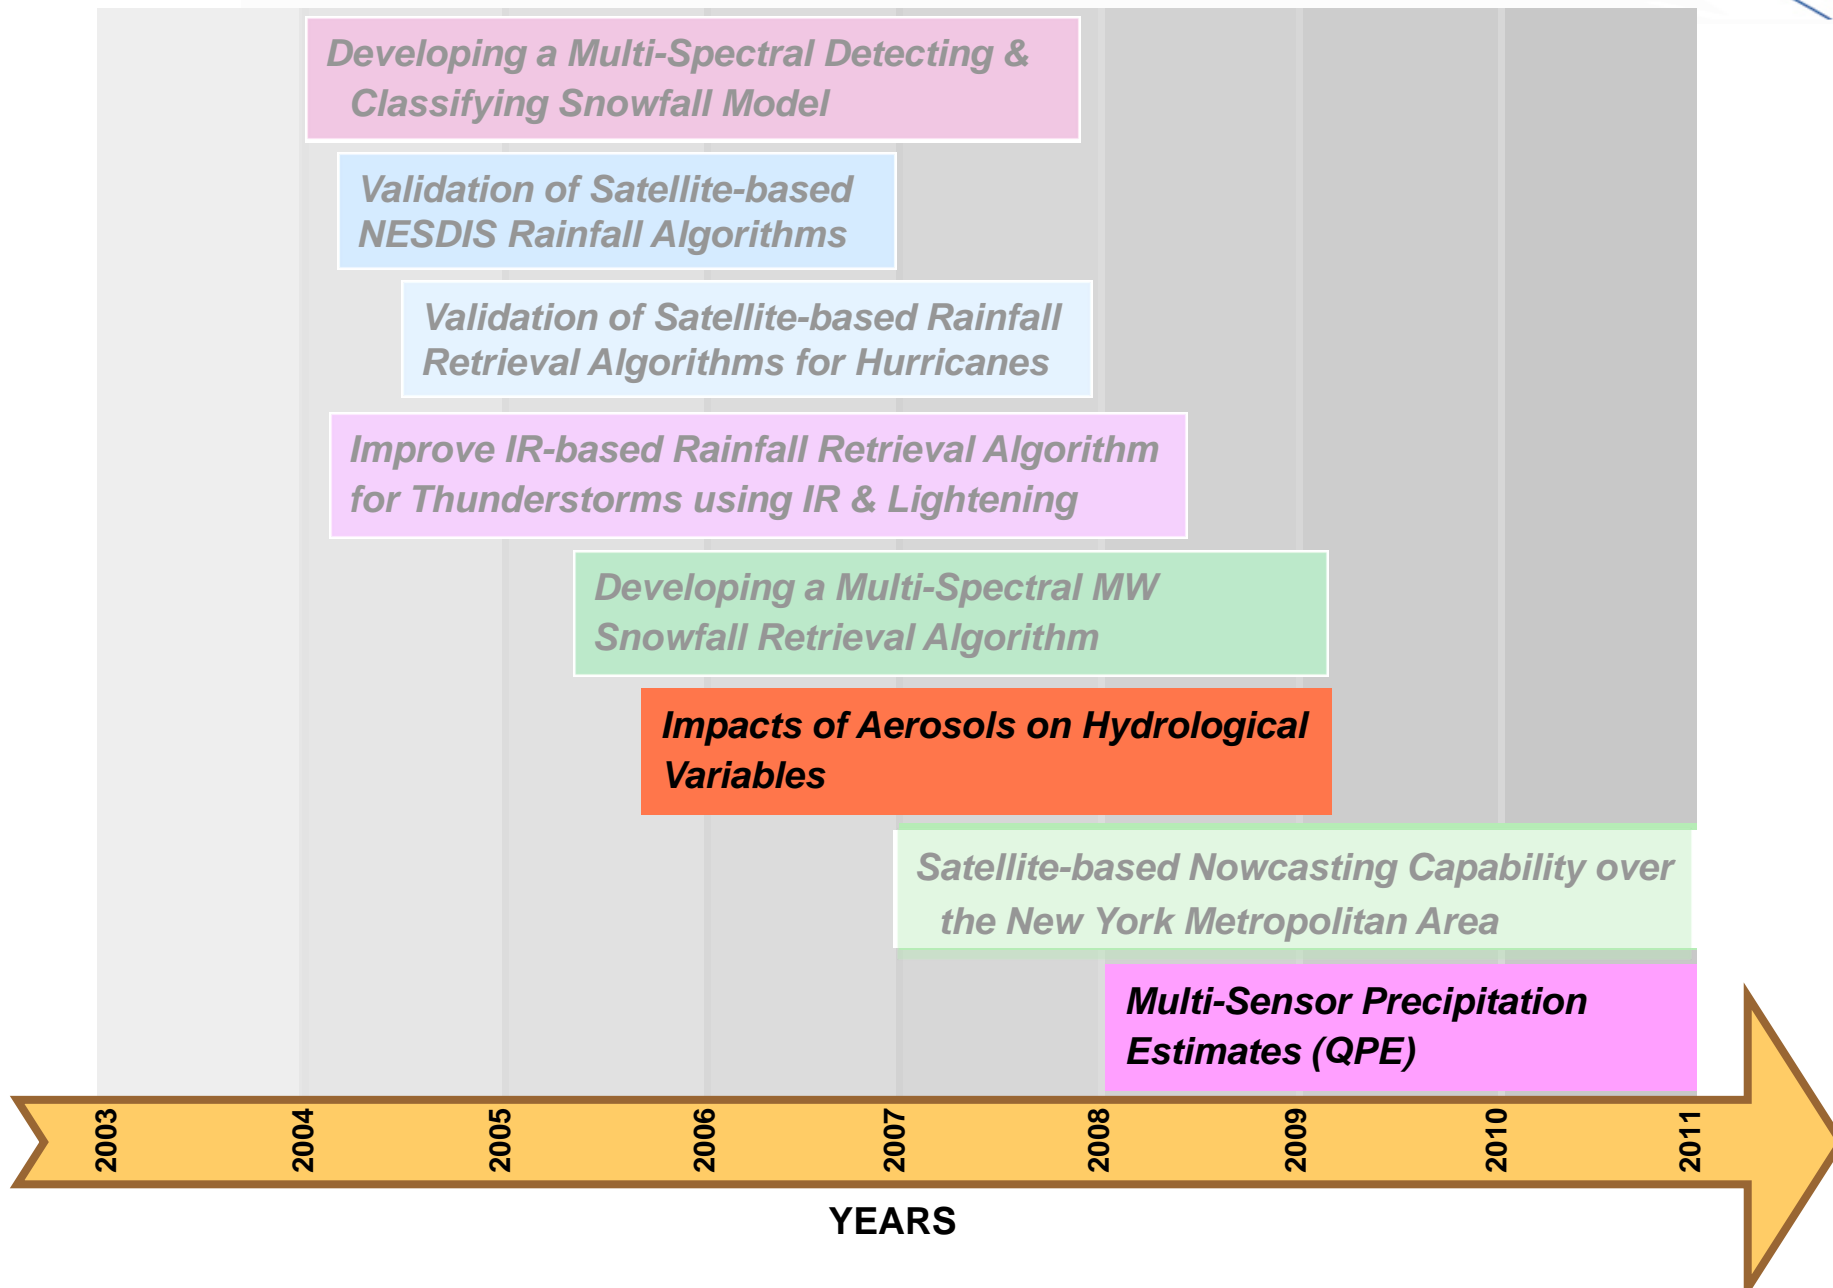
Developing a Multi-Spectral Detecting & Classifying Snowfall Model

Validation of Satellite-based NESDIS Rainfall Algorithms

Validation of Satellite-based Rainfall Retrieval Algorithms for Hurricanes

Improve IR-based Rainfall Retrieval Algorithm for Thunderstorms using IR & Lightening

Developing a Multi-Spectral MW Snowfall Retrieval Algorithm

Impacts of Aerosols on Hydrological Variables

Satellite-based Nowcasting Capability over the New York Metropolitan Area

Multi-Sensor Precipitation Estimates (QPE)

2003 2004 2005 2006 2007 2008 2009 2010 2011

YEARS